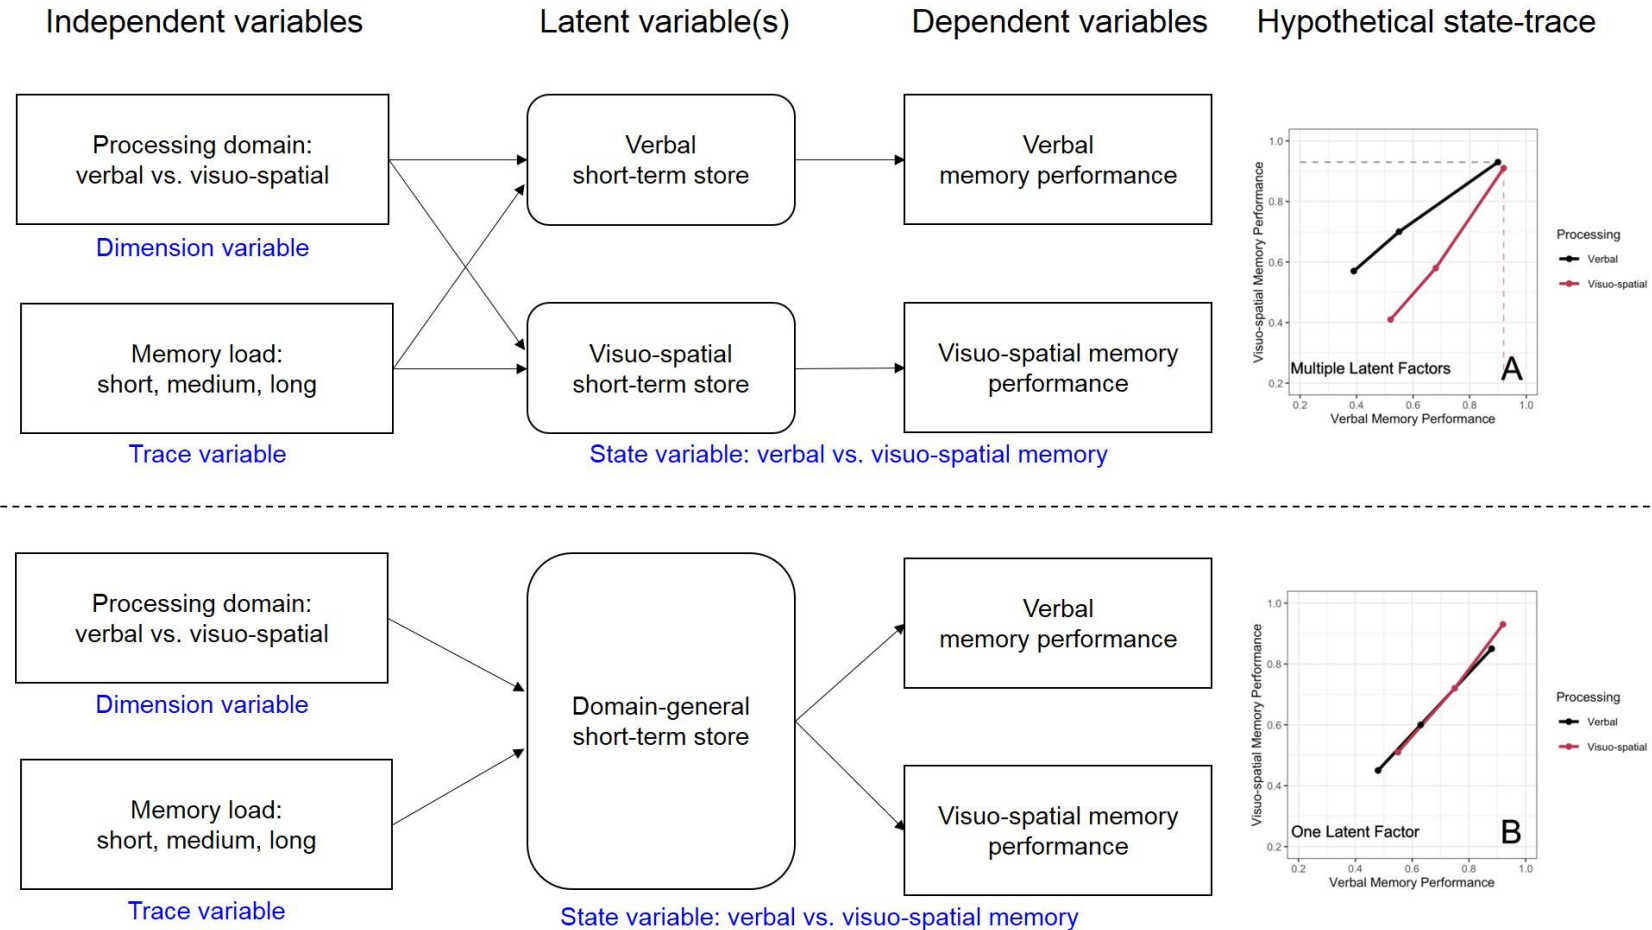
Independent variables

Latent variable(s)

Dependent variables

Hypothetical state-trace

Processing domain: verbal vs. visuo-spatial

Dimension variable

Memory load: short, medium, long

Trace variable

Verbal short-term store

Visuo-spatial short-term store

Verbal memory performance

Visuo-spatial memory performance

State variable: verbal vs. visuo-spatial memory

Visuo-spatial Memory Performance

1.0
0.8
0.6
0.4
0.2

0.2 0.4 0.6 0.8 1.0

Verbal Memory Performance

Multiple Latent Factors

A

Processing
Verbal
Visuo-spatial

Processing domain: verbal vs. visuo-spatial

Dimension variable

Memory load: short, medium, long

Trace variable

Domain-general short-term store

Verbal memory performance

Visuo-spatial memory performance

State variable: verbal vs. visuo-spatial memory

Visuo-spatial Memory Performance

1.0
0.8
0.6
0.4
0.2

0.2 0.4 0.6 0.8 1.0

Verbal Memory Performance

One Latent Factor

B

Processing
Verbal
Visuo-spatial